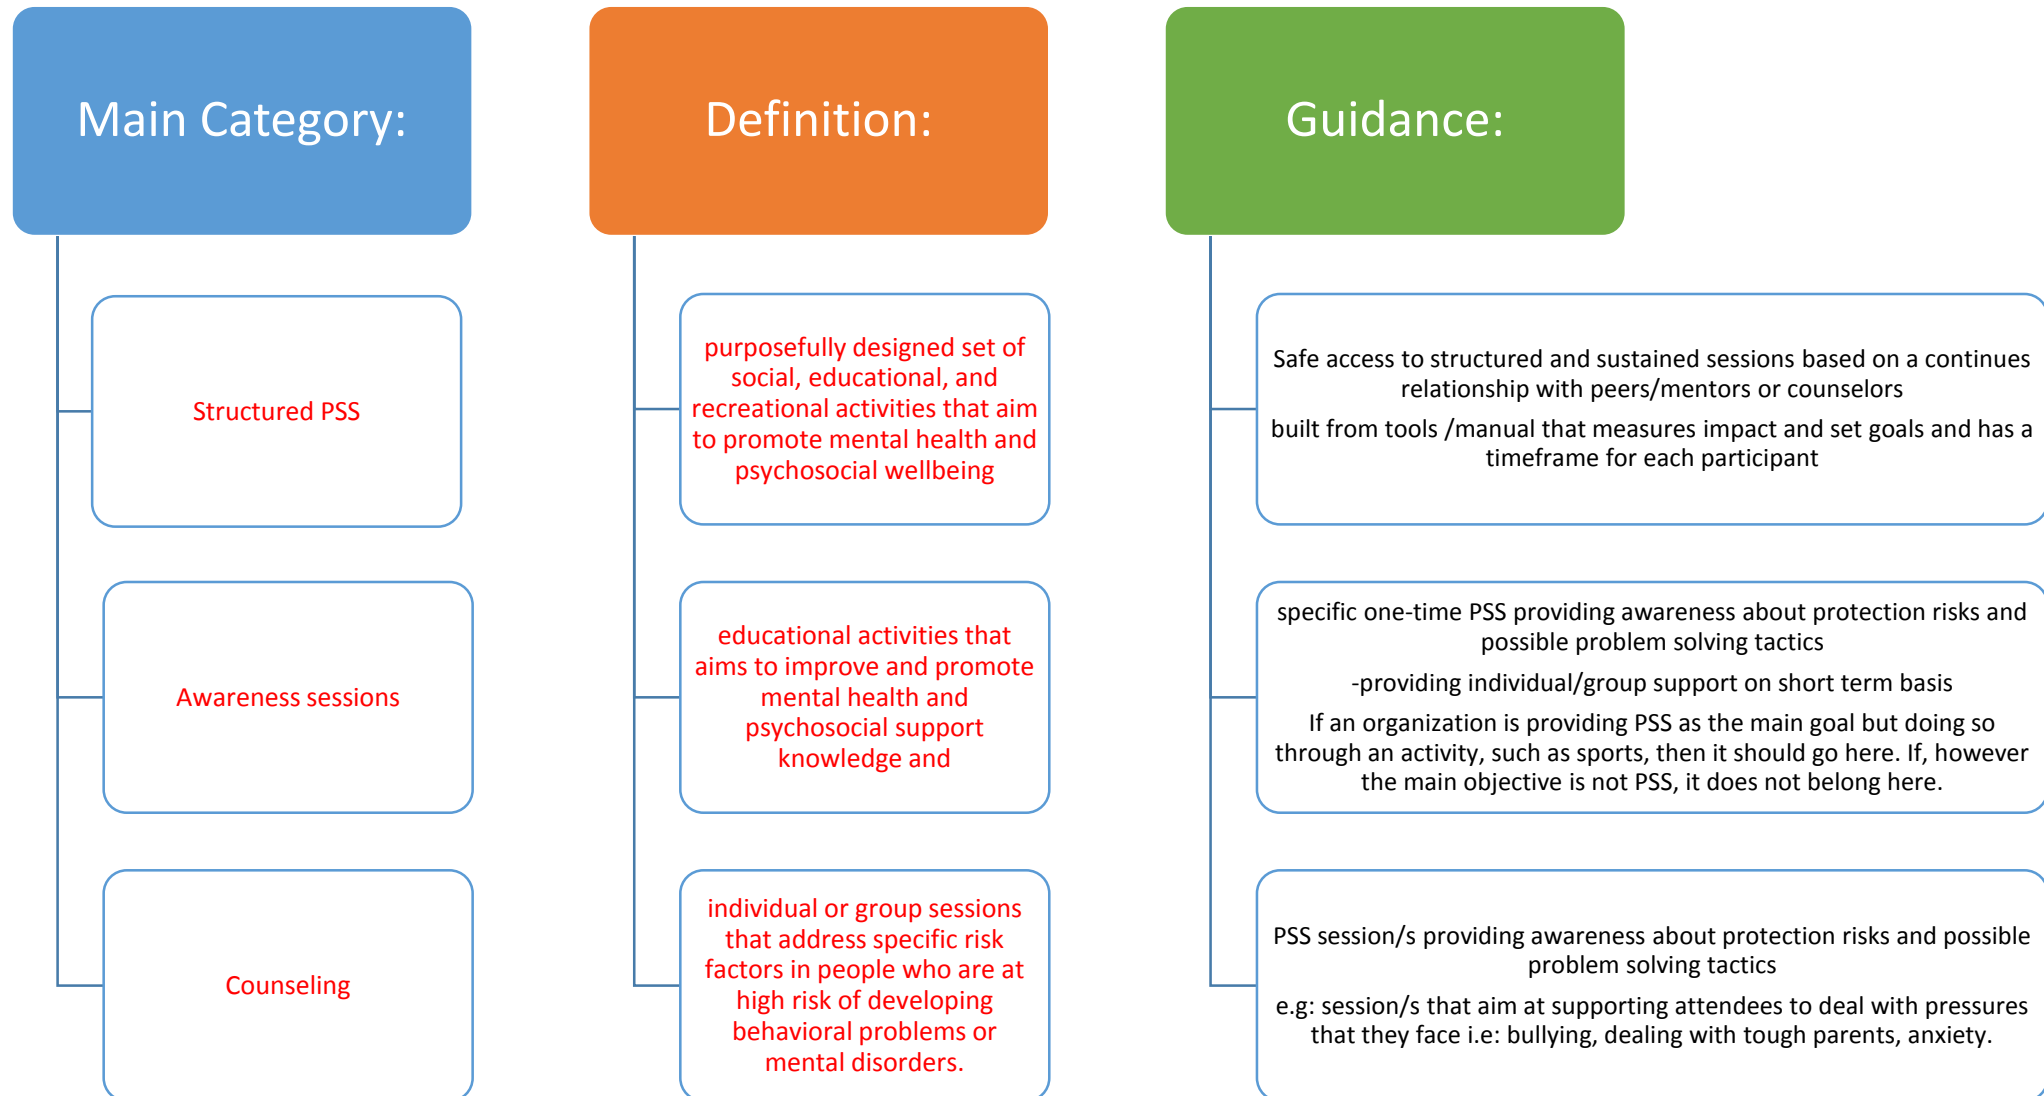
Main Category:

Structured PSS

Awareness sessions

Counseling

Definition:

purposefully designed set of social, educational, and recreational activities that aim to promote mental health and psychosocial wellbeing

educational activities that aims to improve and promote mental health and psychosocial support knowledge and

individual or group sessions that address specific risk factors in people who are at high risk of developing behavioral problems or mental disorders.

Guidance:

Safe access to structured and sustained sessions based on a continues relationship with peers/mentors or counselors

built from tools /manual that measures impact and set goals and has a timeframe for each participant

specific one-time PSS providing awareness about protection risks and possible problem solving tactics

-providing individual/group support on short term basis

If an organization is providing PSS as the main goal but doing so through an activity, such as sports, then it should go here. If, however the main objective is not PSS, it does not belong here.

PSS session/s providing awareness about protection risks and possible problem solving tactics

e.g: session/s that aim at supporting attendees to deal with pressures that they face i.e: bullying, dealing with tough parents, anxiety.